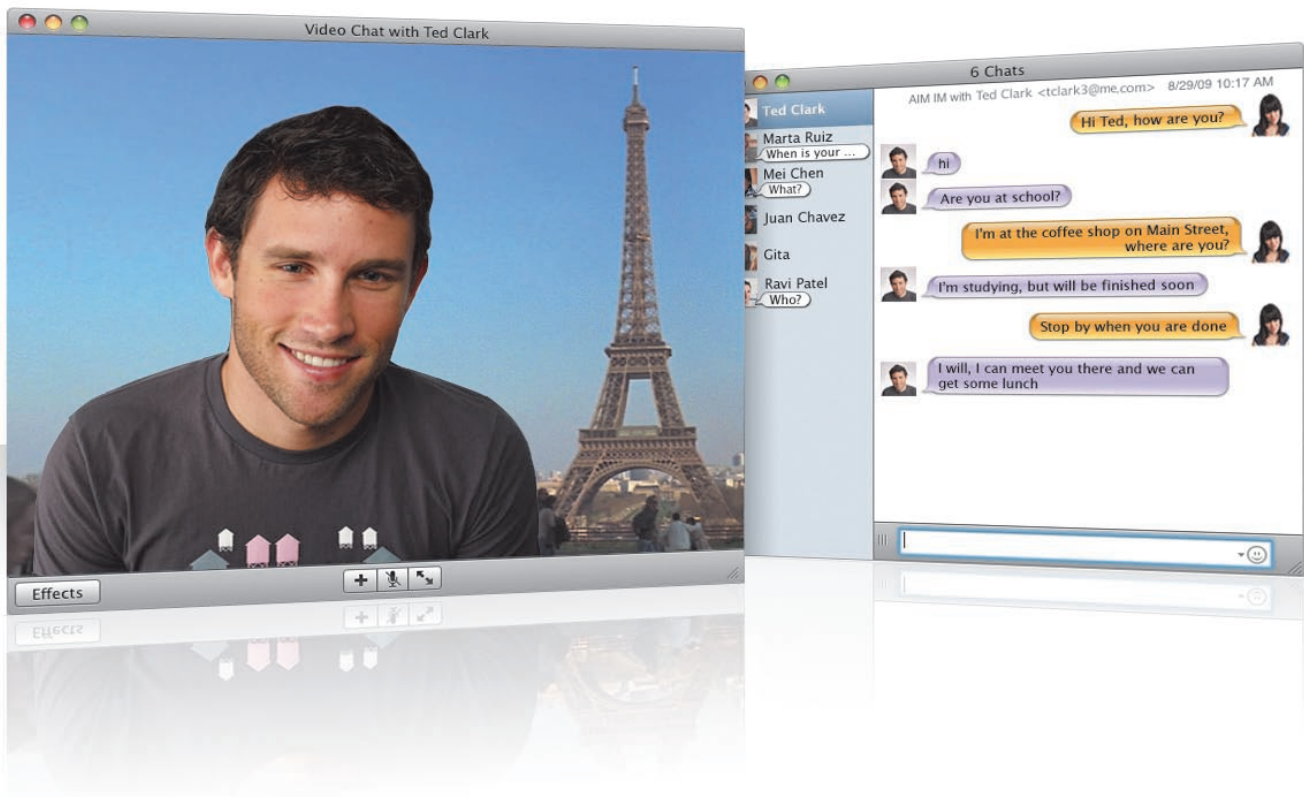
Video Chat with Ted Clark

Effects

6 Chats

Ted Clark
Marta Ruiz
When is your ...
Mei Chen
What?
Juan Chavez
Gita
Ravi Patel
Who?

AIM IM with Ted Clark <tclark3@me.com> 8/29/09 10:17 AM

Hi Ted, how are you?

hi

Are you at school?

I'm at the coffee shop on Main Street, where are you?

I'm studying, but will be finished soon

Stop by when you are done

I will, I can meet you there and we can get some lunch